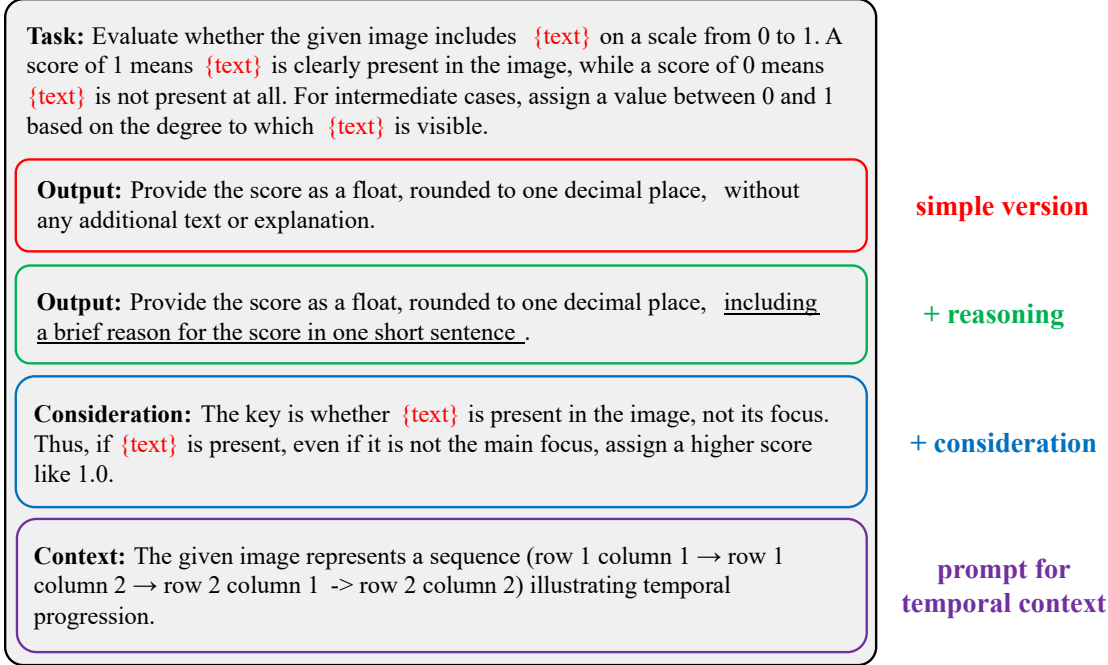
**Task:** Evaluate whether the given image includes {text} on a scale from 0 to 1. A score of 1 means {text} is clearly present in the image, while a score of 0 means {text} is not present at all. For intermediate cases, assign a value between 0 and 1 based on the degree to which {text} is visible.

**Output:** Provide the score as a float, rounded to one decimal place, without any additional text or explanation.

simple version

**Output:** Provide the score as a float, rounded to one decimal place, including a brief reason for the score in one short sentence .

+ reasoning

**Consideration:** The key is whether {text} is present in the image, not its focus. Thus, if {text} is present, even if it is not the main focus, assign a higher score like 1.0.

+ consideration

**Context:** The given image represents a sequence (row 1 column 1 → row 1 column 2 → row 2 column 1 -> row 2 column 2) illustrating temporal progression.

prompt for temporal context